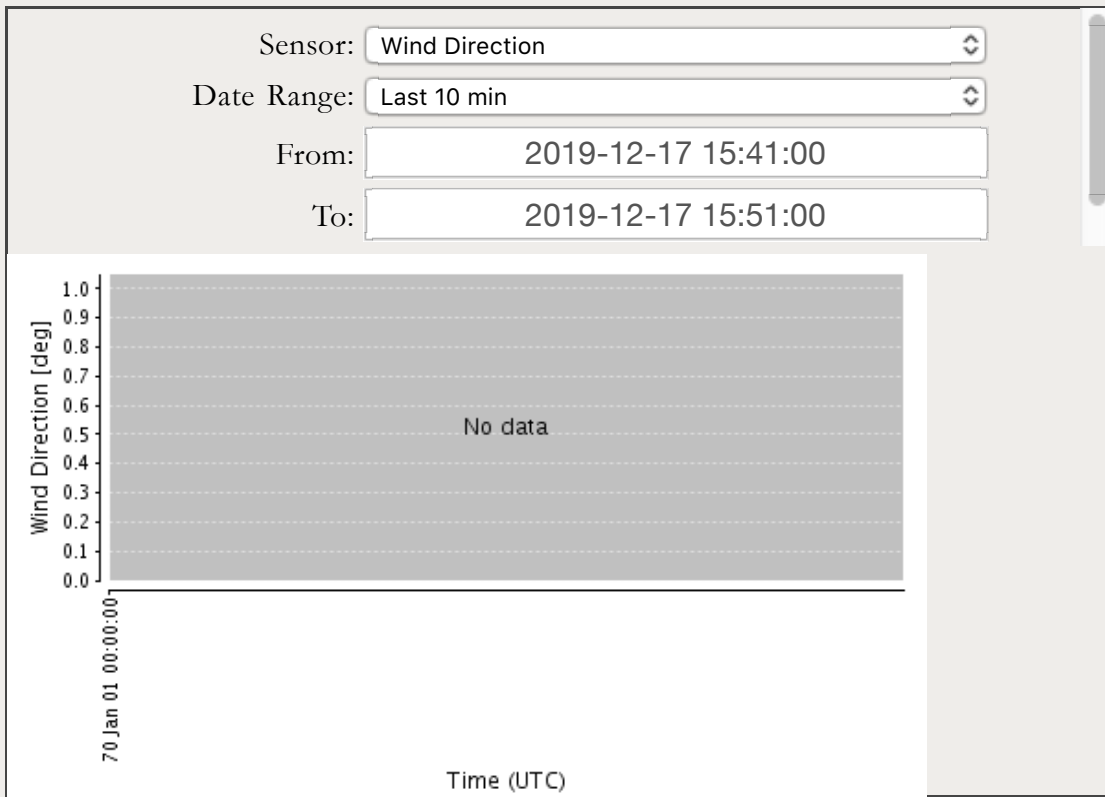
Sensor: Wind Direction

Date Range: Last 10 min

From: 2019-12-17 15:41:00

To: 2019-12-17 15:51:00

Wind Direction [deg]

1.0
0.9
0.8
0.7
0.6
0.5
0.4
0.3
0.2
0.1
0.0

No data

70 Jan 01 00:00:00

Time (UTC)